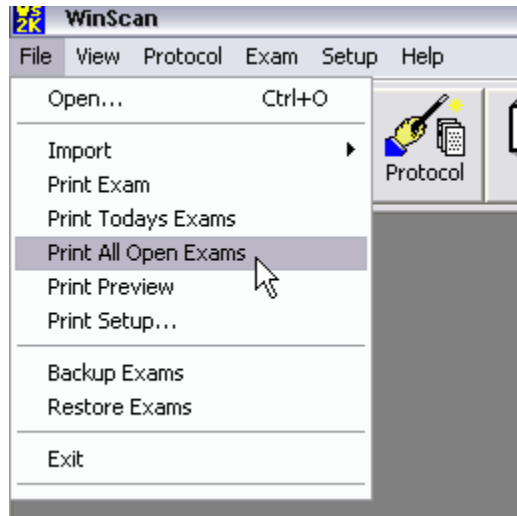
WS 2K WinScan

File View Protocol Exam Setup Help

Open... Ctrl+O

Import

Print Exam

Print Todays Exams

Print All Open Exams

Print Preview

Print Setup...

Backup Exams

Restore Exams

Exit

Protocol